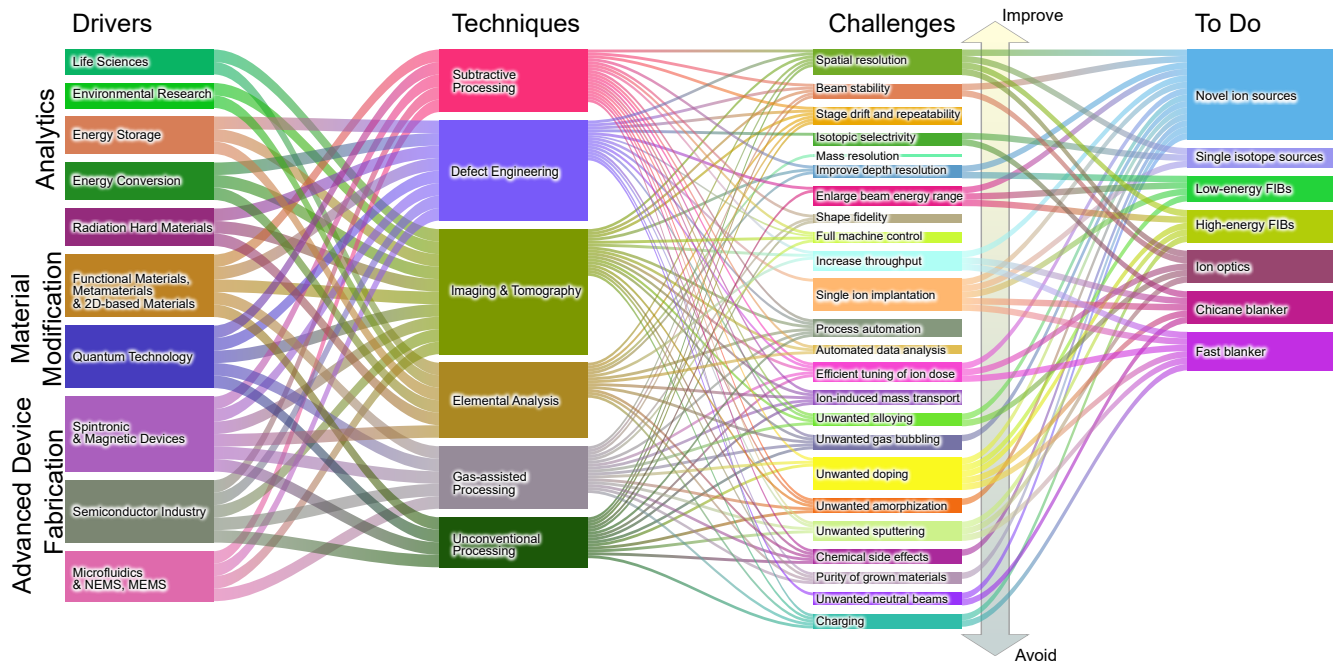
Drivers

Analytics

Life Sciences

Environmental Research

Energy Storage

Energy Conversion

Material Modification

Radiation Hard Materials

Functional Materials, Metamaterials & 2D-based Materials

Quantum Technology

Advanced Device Fabrication

Spintronic & Magnetic Devices

Semiconductor Industry

Microfluidics & NEMS, MEMS

Techniques

Subtractive Processing

Defect Engineering

Imaging & Tomography

Elemental Analysis

Gas-assisted Processing

Unconventional Processing

Challenges

Improve

Spatial resolution

Beam stability

Stage drift and repeatability

Isotopic selectrivity

Mass resolution

Improve depth resolution

Enlarge beam energy range

Shape fidelity

Full machine control

Increase throughput

Single ion implantation

Process automation

Automated data analysis

Efficient tuning of ion dose

Ion-induced mass transport

Unwanted alloying

Unwanted gas bubbling

Unwanted doping

Unwanted amorphization

Unwanted sputtering

Chemical side effects

Purity of grown materials

Unwanted neutral beams

Charging

Avoid

To Do

Novel ion sources

Single isotope sources

Low-energy FIBs

High-energy FIBs

Ion optics

Chicane blanker

Fast blanker